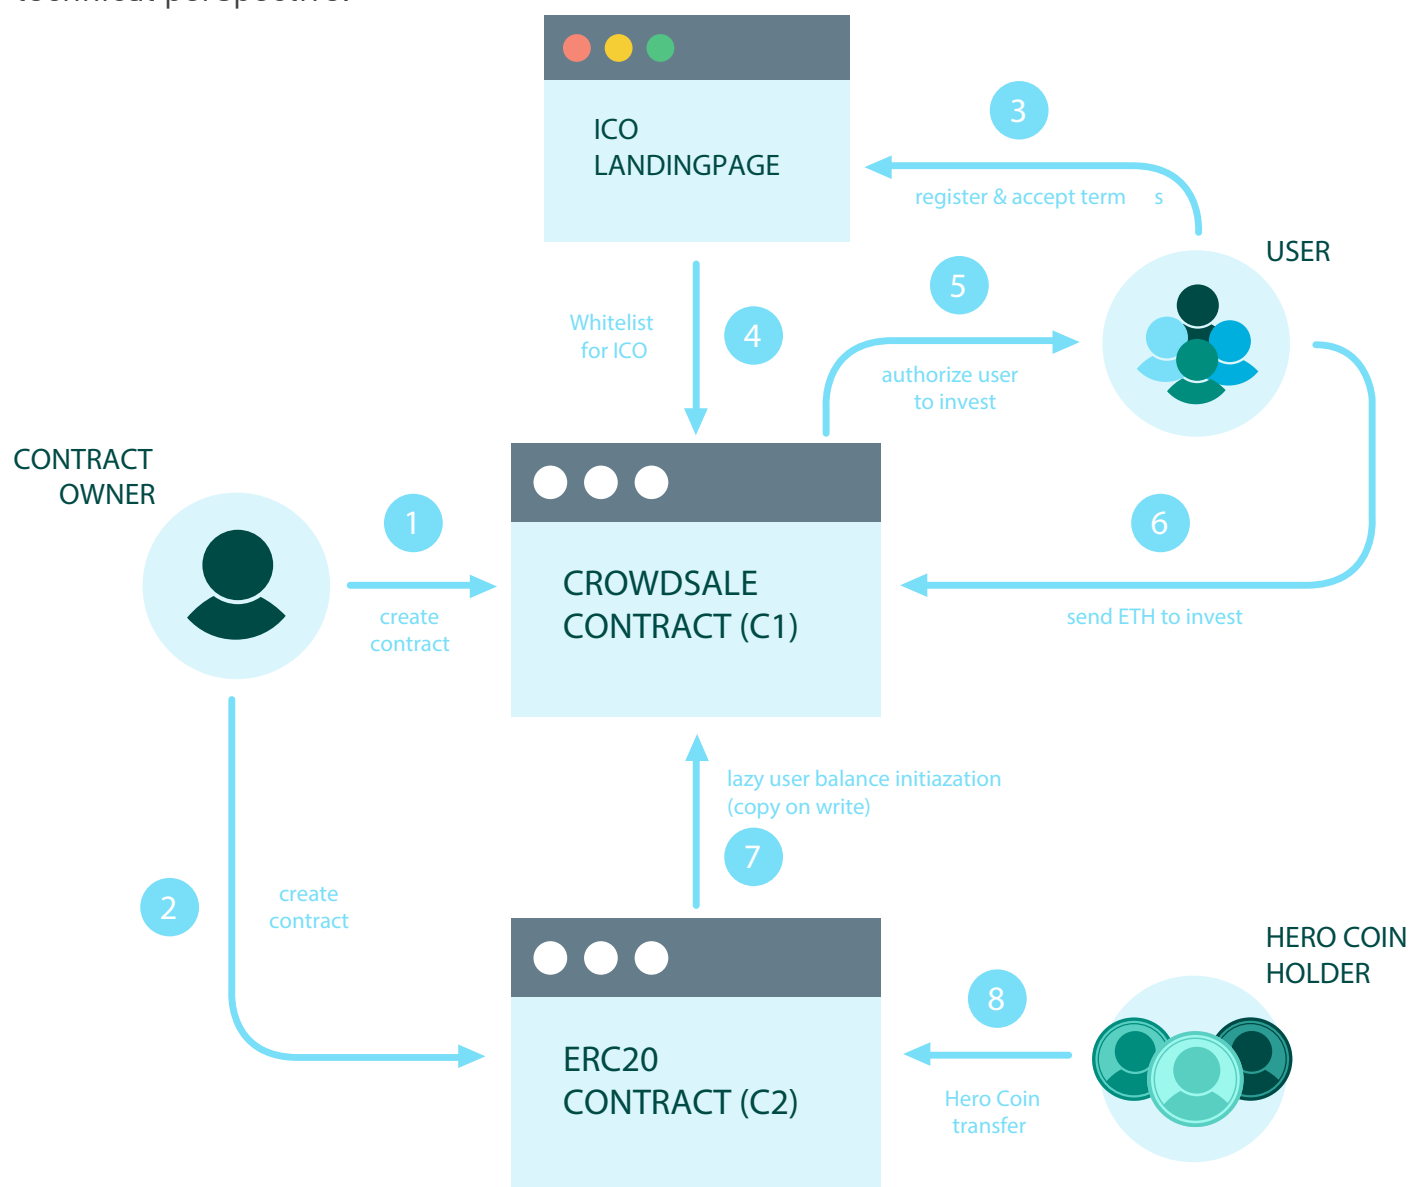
ICO
LANDINGPAGE

3

register & accept term s

USER

Whitelist for ICO

4

5

authorize user to invest

CONTRACT OWNER

1

create contract

CROWDSALE CONTRACT (C1)

6

send ETH to invest

lazy user balance initiazation (copy on write)

7

2

create contract

ERC20 CONTRACT (C2)

8

Hero Coin transfer

HERO COIN HOLDER